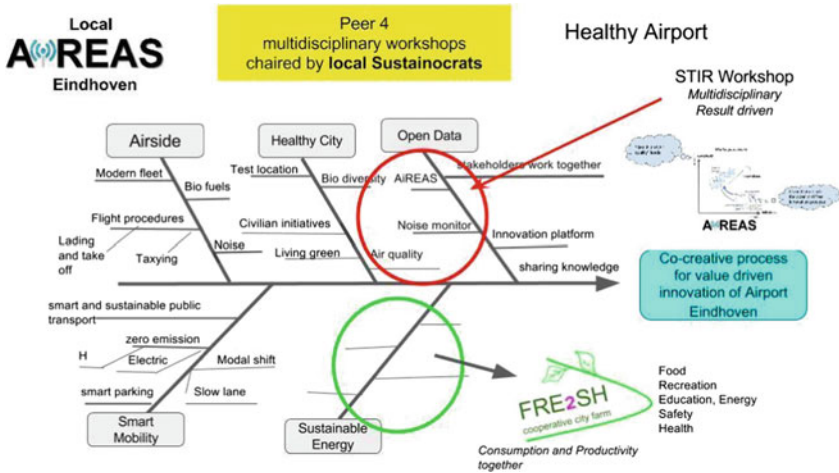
Local
AiREAS
Eindhoven

Peer 4
multidisciplinary workshops
chaired by local Sustainocrats

Healthy Airport

STIR Workshop
Multidisciplinary
Result driven

Airside
Healthy City
Open Data

Modern fleet
Bio fuels
Flight procedures
Lading and take off
Taxying
Noise
Test location
Bio diversity
Civilian initiatives
Living green
Air quality
AiREAS
Noise monitor
Stakeholders work together
Innovation platform
sharing knowledge

AiREAS

Co-creative process for value driven innovation of Airport Eindhoven

smart and sustainable public transport
zero emission
H
Electric
Modal shift
smart parking
Slow lane
Smart Mobility
Sustainable Energy

FRE2SH
cooperative city farm

Food
Recreation
Education, Energy
Safety
Health

Consumption and Productivity together